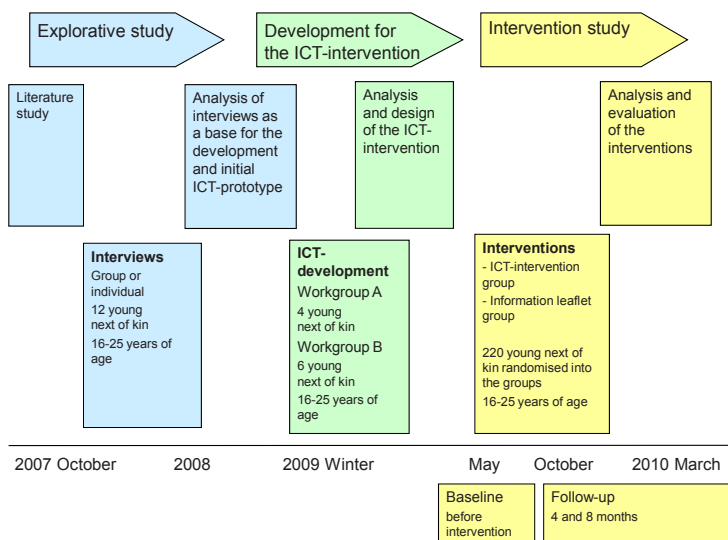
Explorative study

Development for the ICT-intervention

Intervention study

Literature study

Analysis of interviews as a base for the development and initial ICT-prototype

Analysis and design of the ICT-intervention

Analysis and evaluation of the interventions

**Interviews**
Group or individual
12 young next of kin
16-25 years of age

**ICT-development**
Workgroup A
4 young next of kin
Workgroup B
6 young next of kin
16-25 years of age

**Interventions**
- ICT-intervention group
- Information leaflet group

220 young next of kin randomised into the groups
16-25 years of age

2007 October

2008

2009 Winter

May

October

2010 March

Baseline
before intervention

Follow-up
4 and 8 months